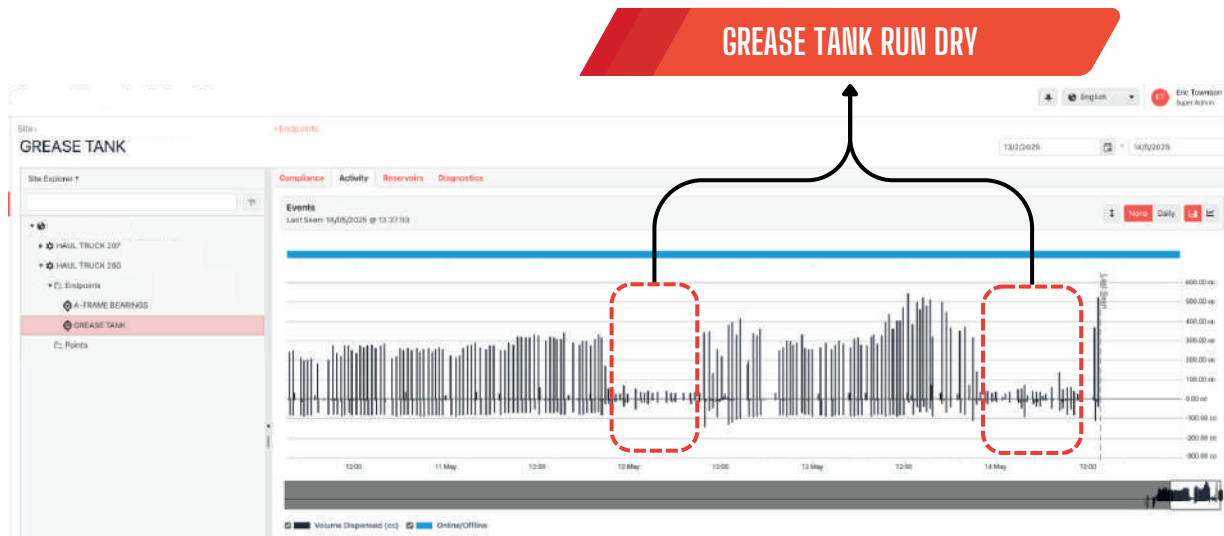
GREASE TANK RUN DRY

Eric Townson
Super Admin

English

Site ›
GREASE TANK

› Endpoints

13/2/2025 – 14/5/2025

Site Explorer ▾

HAUL TRUCK 207
HAUL TRUCK 260
Endpoints
A-FRAME BEARINGS
GREASE TANK
Points

Compliance | Activity | Reservoirs | Diagnostics

Events
Last Seen: 14/05/2025 @ 13:37:03

None | Daily

600.00 cc
500.00 cc
400.00 cc
300.00 cc
200.00 cc
100.00 cc
0.00 cc
-100.00 cc
-200.00 cc
-300.00 cc

Last Seen

12:00 | 11 May | 12:00 | 12 May | 12:00 | 13 May | 12:00 | 14 May | 12:00

Volume Dispensed (cc) | Online/Offline